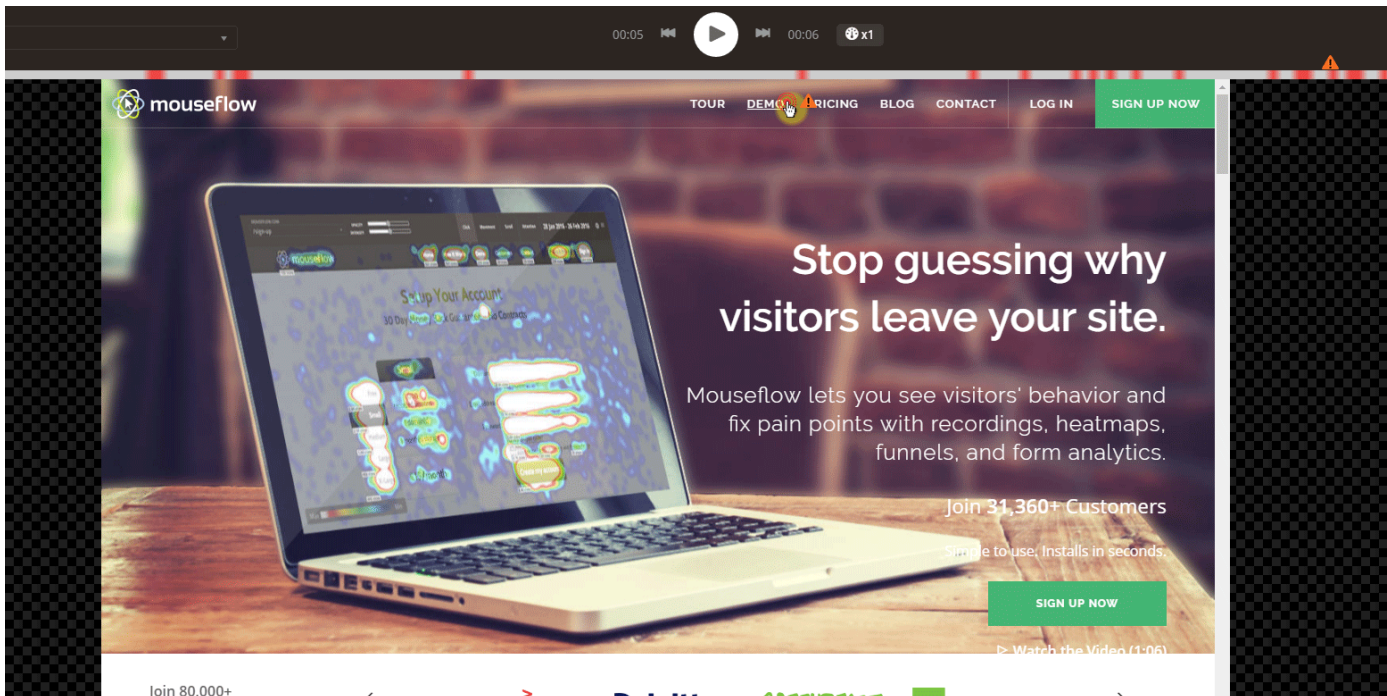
00:05 00:06 x1

mouseflow

TOUR DEMO PRICING BLOG CONTACT LOG IN SIGN UP NOW

Set Up Your Account

Stop guessing why visitors leave your site.

Mouseflow lets you see visitors' behavior and fix pain points with recordings, heatmaps, funnels, and form analytics.

Join 31,360+ Customers

Simple to use, Installs in seconds.

SIGN UP NOW

▷ Watch the Video (1:06)

Join 80,000+